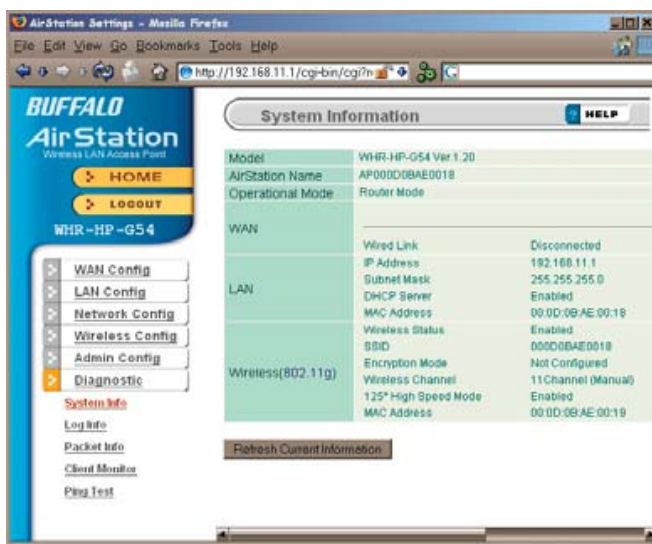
AirStation Settings - Mozilla Firefox

File Edit View Go Bookmarks Tools Help

http://192.168.11.1/cgi-bin/cgi?r

BUFFALO
AirStation
Wireless LAN Access Point

HOME
LOGOUT
WHR-HP-G54

WAN Config
LAN Config
Network Config
Wireless Config
Admin Config
Diagnostic
System Info
Log Info
Packet Info
Client Monitor
Ping Test

System Information

HELP

| | | |
|---|---|---|
| Model | WHR-HP-G54 Ver.1.20 | |
| AirStation Name | AP000D0BAE0018 | |
| Operational Mode | Router Mode | |
| WAN | | |
| | Wired Link | Disconnected |
| LAN | IP Address | 192.168.11.1 |
| | Subnet Mask | 255.255.255.0 |
| | DHCP Server | Enabled |
| | MAC Address | 00:0D:0B:AE:00:18 |
| Wireless(802.11g) | Wireless Status | Enabled |
| | SSID | 000D0BAE0018 |
| | Encryption Mode | Not Configured |
| | Wireless Channel | 11Channel (Manual) |
| | 125* High Speed Mode | Enabled |
| | MAC Address | 00:0D:0B:AE:00:19 |

Refresh Current Information